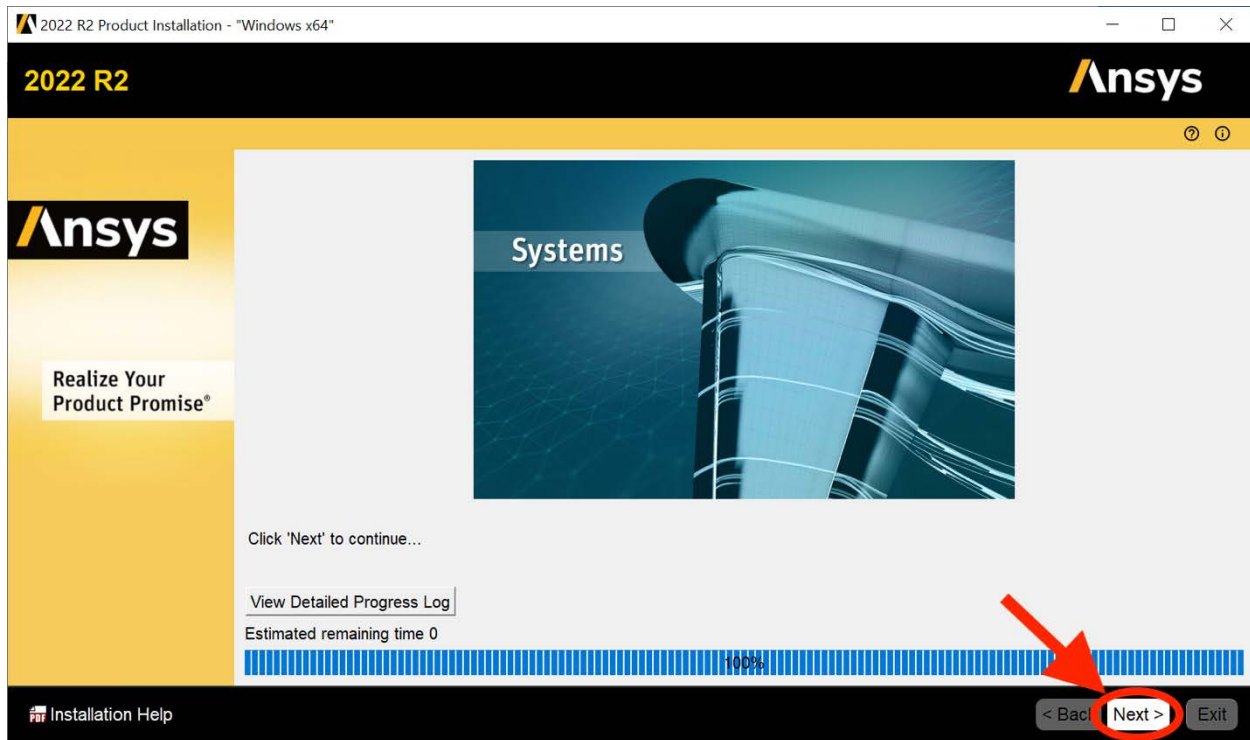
2022 R2 Product Installation - "Windows x64"

2022 R2

Ansys

Ansys

Realize Your Product Promise®

Systems

Click 'Next' to continue...

View Detailed Progress Log

Estimated remaining time 0

100%

Installation Help

< Back

Next >

Exit